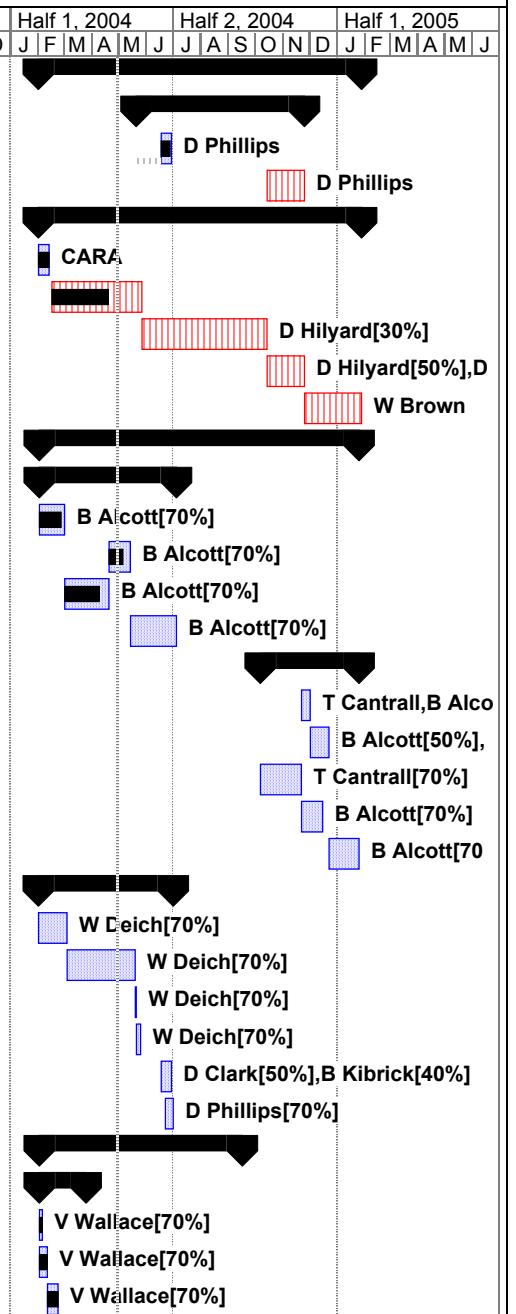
| Half 1, 2004 | Half 2, 2004 | Half 1, 2005 |
|---|---|---|
| D J F M A M J | J A S O N D | J F M A M J |

D Phillips
D Phillips
CARA
D Hilyard[30%]
D Hilyard[50%],D
W Brown
B Alcott[70%]
B Alcott[70%]
B Alcott[70%]
B Alcott[70%]
T Cantrall,B Alco
B Alcott[50%],
T Cantrall[70%]
B Alcott[70%]
B Alcott[70
W Deich[70%]
W Deich[70%]
W Deich[70%]
W Deich[70%]
D Clark[50%],B Kibrick[40%]
D Phillips[70%]
V Wallace[70%]
V Wallace[70%]
V Wallace[70%]